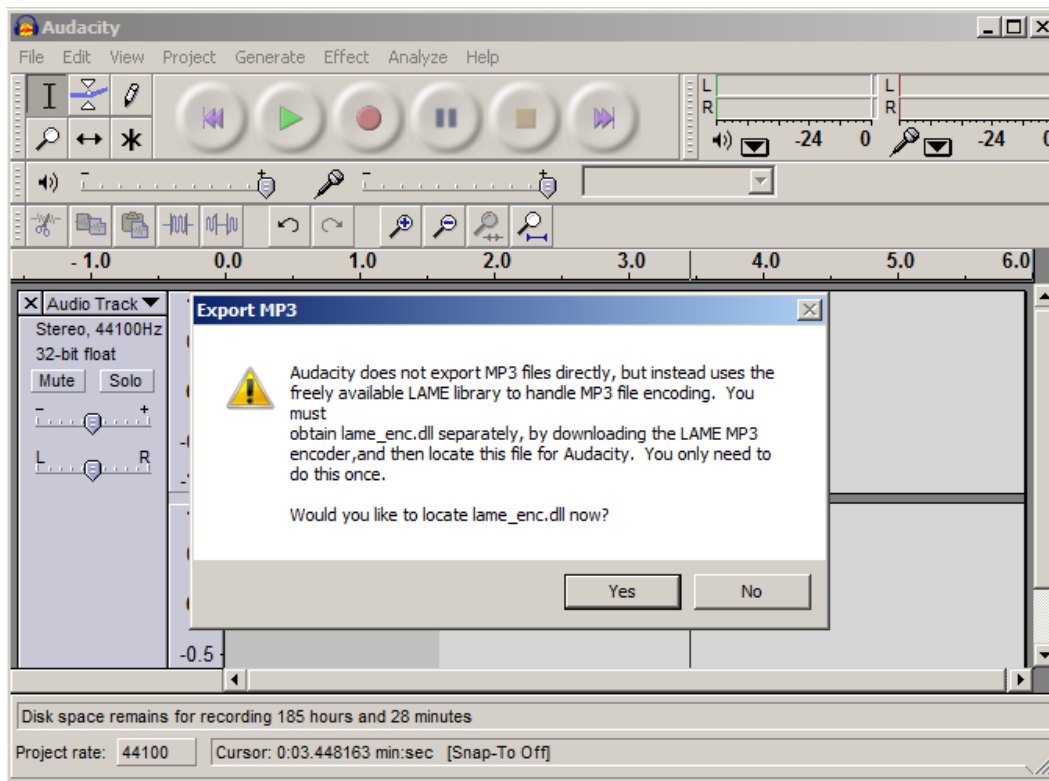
Audacity

File Edit View Project Generate Effect Analyze Help

L
R
-24 0
L
R
-24

- 1.0 0.0 1.0 2.0 3.0 4.0 5.0 6.0

Audio Track
Stereo, 44100Hz
32-bit float
Mute Solo
- +
L R

-0.5

Export MP3

Audacity does not export MP3 files directly, but instead uses the freely available LAME library to handle MP3 file encoding. You must
obtain lame_enc.dll separately, by downloading the LAME MP3 encoder,and then locate this file for Audacity. You only need to do this once.

Would you like to locate lame_enc.dll now?

Yes No

Disk space remains for recording 185 hours and 28 minutes

Project rate: 44100 Cursor: 0:03.448163 min:sec [Snap-To Off]